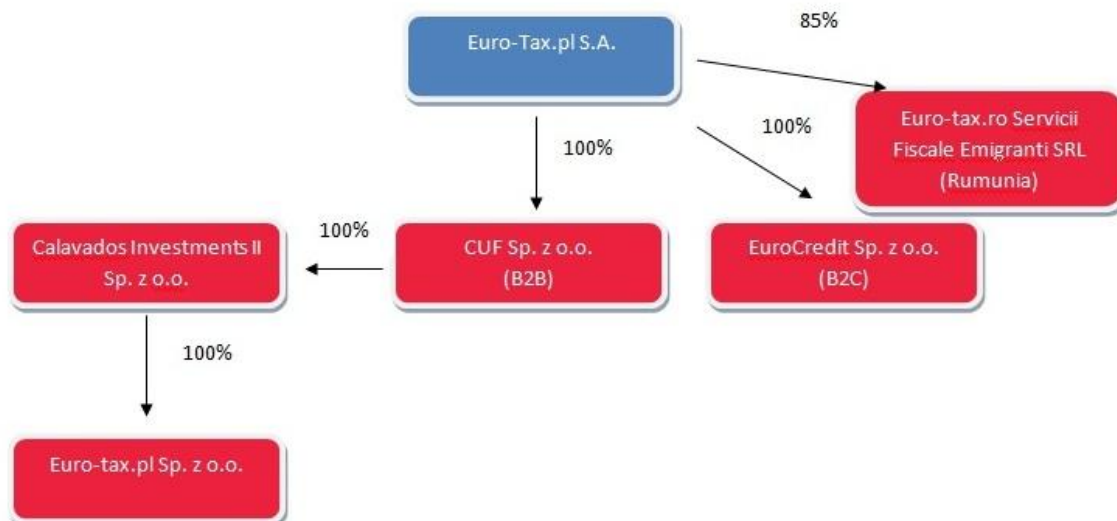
Euro-Tax.pl S.A.

85%

Euro-tax.ro Servicii Fiscale Emigranti SRL (Rumunia)

100%

100%

100%

Calavados Investments II Sp. z o.o.

CUF Sp. z o.o. (B2B)

EuroCredit Sp. z o.o. (B2C)

100%

Euro-tax.pl Sp. z o.o.